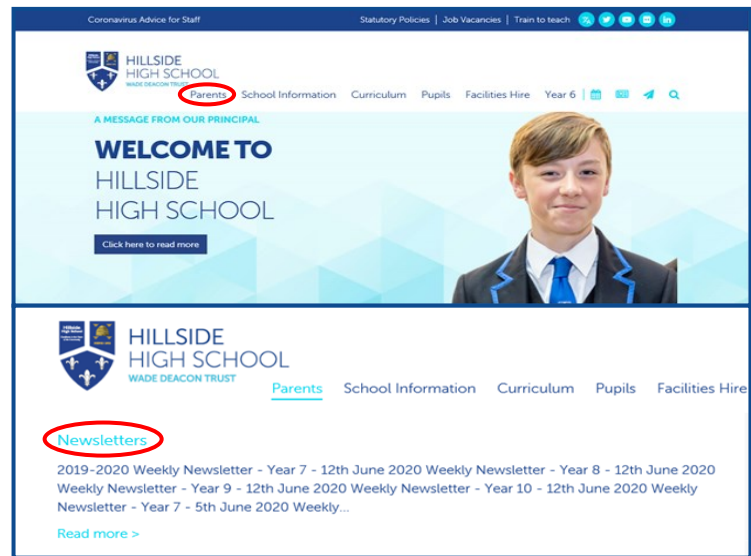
Coronavirus Advice for Staff

Statutory Policies | Job Vacancies | Train to teach

HILLSIDE HIGH SCHOOL
WADE DEACON TRUST

Parents School Information Curriculum Pupils Facilities Hire Year 6

A MESSAGE FROM OUR PRINCIPAL

WELCOME TO HILLSIDE HIGH SCHOOL

Click here to read more

HILLSIDE HIGH SCHOOL
WADE DEACON TRUST

Parents School Information Curriculum Pupils Facilities Hire

Newsletters

2019-2020 Weekly Newsletter - Year 7 - 12th June 2020 Weekly Newsletter - Year 8 - 12th June 2020 Weekly Newsletter - Year 9 - 12th June 2020 Weekly Newsletter - Year 10 - 12th June 2020 Weekly Newsletter - Year 7 - 5th June 2020 Weekly...

Read more >